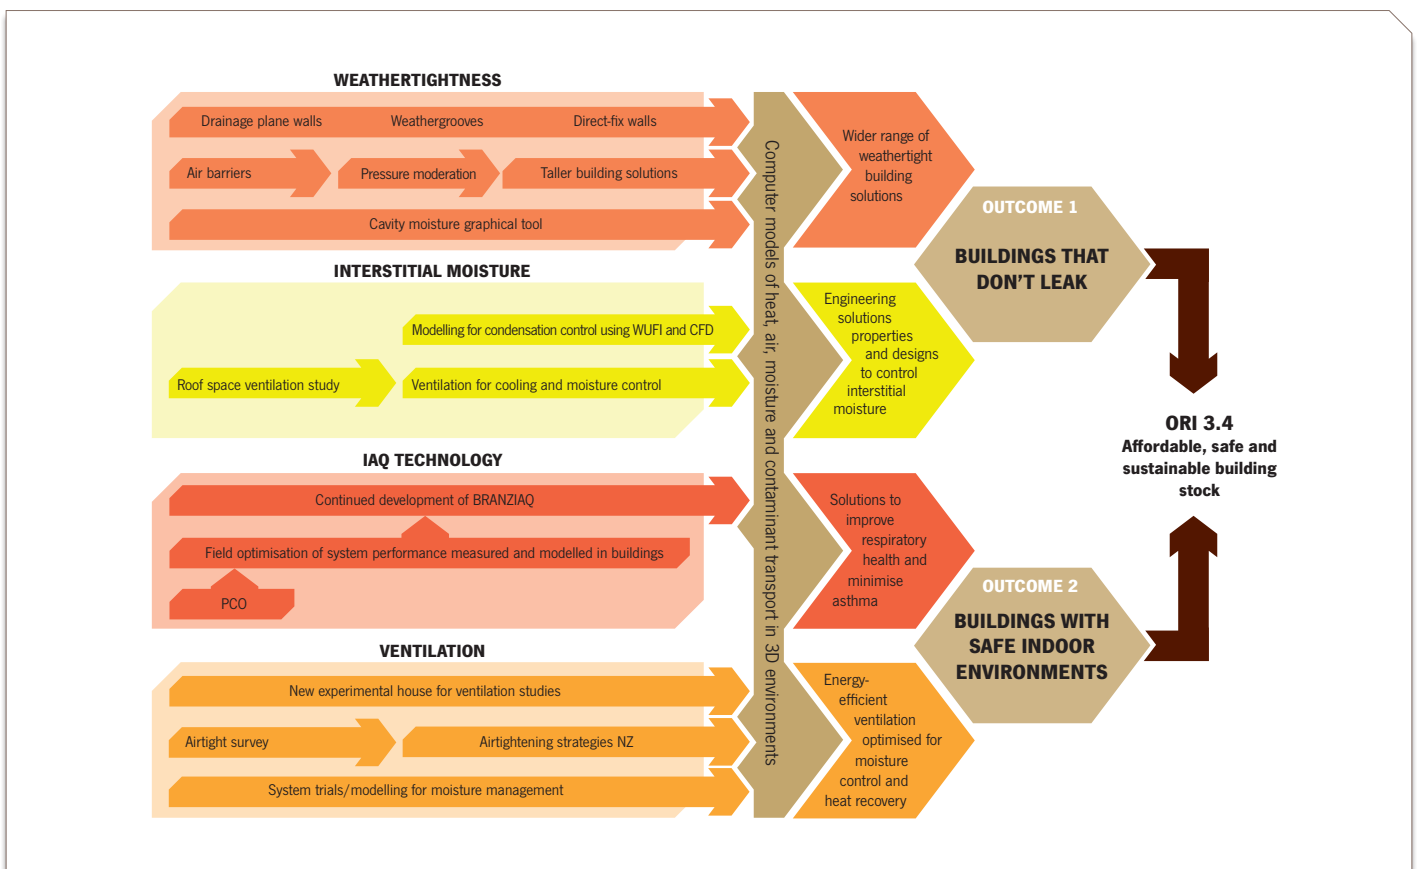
WEATHERTIGHTNESS

Drainage plane walls

Weathergrooves

Direct-fix walls

Air barriers

Pressure moderation

Taller building solutions

Cavity moisture graphical tool

INTERSTITIAL MOISTURE

Modelling for condensation control using WUFI and CFD

Roof space ventilation study

Ventilation for cooling and moisture control

IAQ TECHNOLOGY

Continued development of BRANZIAQ

Field optimisation of system performance measured and modelled in buildings

PCO

VENTILATION

New experimental house for ventilation studies

Airtight survey

Airtightening strategies NZ

System trials/modelling for moisture management

Computer models of heat, air, moisture and contaminant transport in 3D environments

Wider range of weathertight building solutions

Engineering solutions properties and designs to control interstitial moisture

Solutions to improve respiratory health and minimise asthma

Energy-efficient ventilation optimised for moisture control and heat recovery

OUTCOME 1

BUILDINGS THAT DON'T LEAK

OUTCOME 2

BUILDINGS WITH SAFE INDOOR ENVIRONMENTS

ORI 3.4

Affordable, safe and sustainable building stock